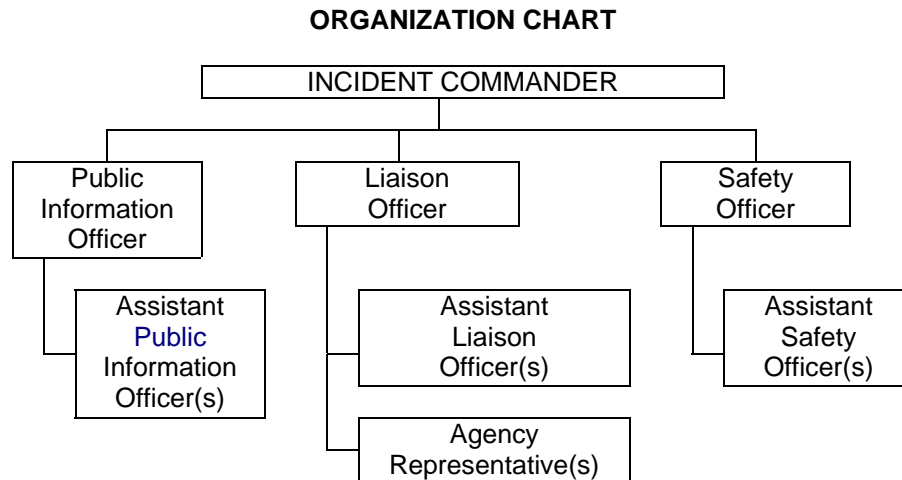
ORGANIZATION CHART

INCIDENT COMMANDER

Public Information Officer

Assistant Public Information Officer(s)

Liaison Officer

Assistant Liaison Officer(s)

Agency Representative(s)

Safety Officer

Assistant Safety Officer(s)